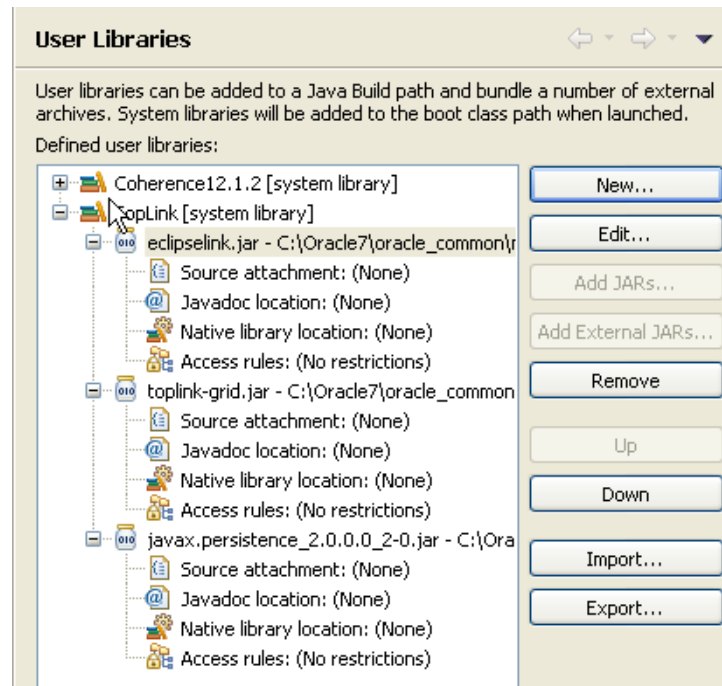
User Libraries

User libraries can be added to a Java Build path and bundle a number of external archives. System libraries will be added to the boot class path when launched.

Defined user libraries:

Coherence12.1.2 [system library]
TopLink [system library]
eclipselink.jar - C:\Oracle7\oracle_common\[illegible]
Source attachment: (None)
Javadoc location: (None)
Native library location: (None)
Access rules: (No restrictions)
toplink-grid.jar - C:\Oracle7\oracle_common
Source attachment: (None)
Javadoc location: (None)
Native library location: (None)
Access rules: (No restrictions)
javax.persistence_2.0.0.0_2-0.jar - C:\Ora
Source attachment: (None)
Javadoc location: (None)
Native library location: (None)
Access rules: (No restrictions)

New...
Edit...
Add JARs...
Add External JARs...
Remove
Up
Down
Import...
Export...